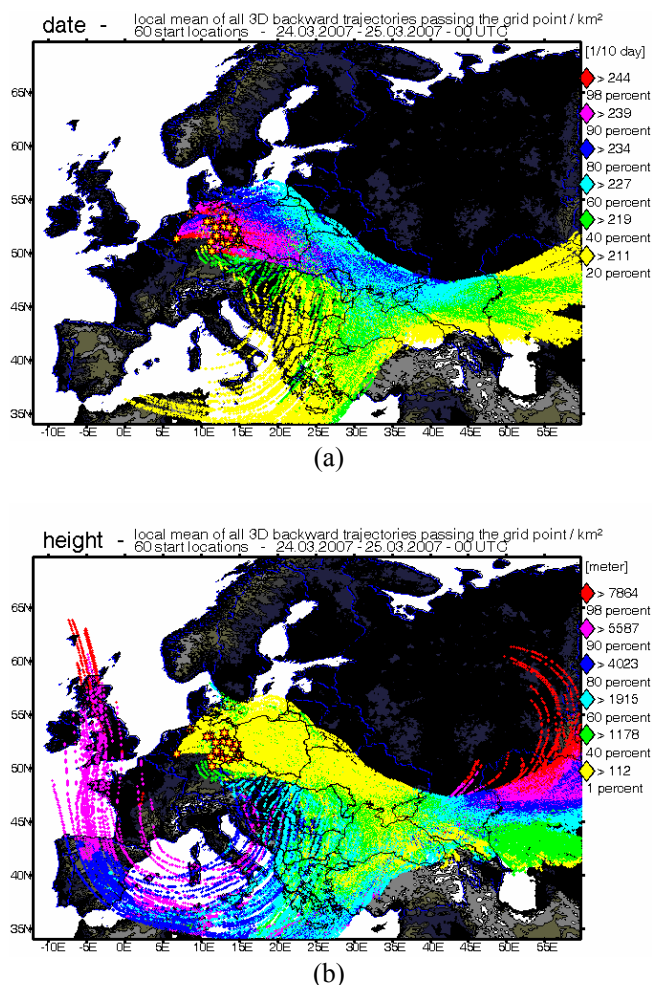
date - local mean of all 3D backward trajectories passing the grid point / km²
60 start locations - 24.03.2007 - 25.03.2007 - 00 UTC

[1/10 day]
> 244
98 percent
> 239
90 percent
> 234
80 percent
> 227
60 percent
> 219
40 percent
> 211
20 percent

65N
60N
55N
50N
45N
40N
35N

-10E -5E 0E 5E 10E 15E 20E 25E 30E 35E 40E 45E 50E 55E

(a)

height - local mean of all 3D backward trajectories passing the grid point / km²
60 start locations - 24.03.2007 - 25.03.2007 - 00 UTC

[meter]
> 7864
98 percent
> 5587
90 percent
> 4023
80 percent
> 1915
60 percent
> 1178
40 percent
> 112
1 percent

65N
60N
55N
50N
45N
40N
35N

-10E -5E 0E 5E 10E 15E 20E 25E 30E 35E 40E 45E 50E 55E

(b)